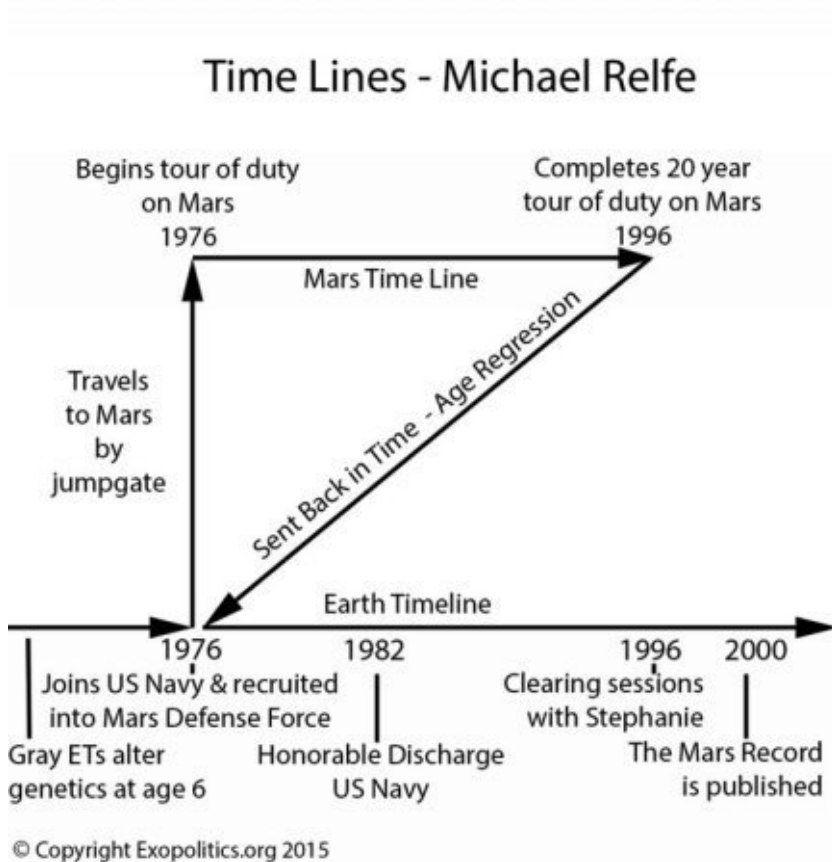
Time Lines - Michael Relfe

Begins tour of duty on Mars 1976

Completes 20 year tour of duty on Mars 1996

Mars Time Line

Travels to Mars by jumpgate

Sent Back in Time - Age Regression

Earth Timeline

1976

Joins US Navy & recruited into Mars Defense Force

1982

1996

2000

Clearing sessions with Stephanie

Gray ETs alter genetics at age 6

Honorable Discharge US Navy

The Mars Record is published

© Copyright Exopolitics.org 2015